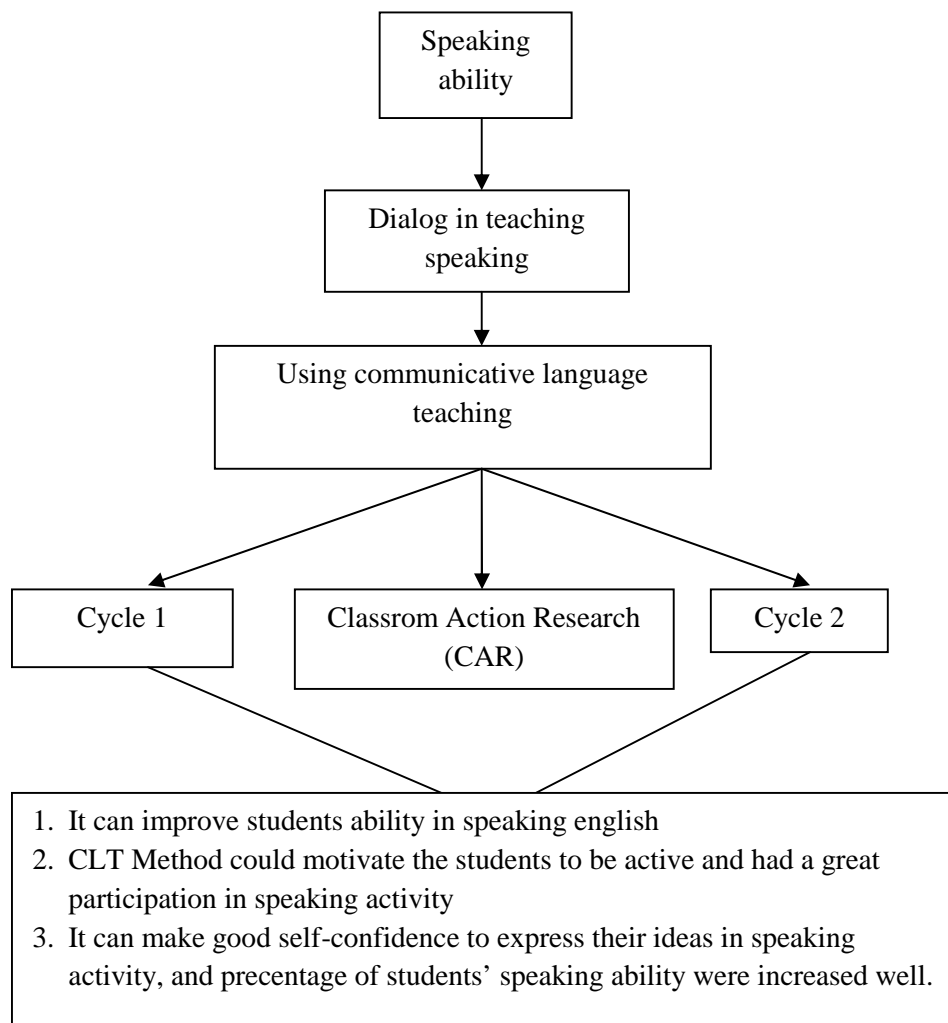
Speaking ability

Dialog in teaching speaking

Using communicative language teaching

Cycle 1

Classrom Action Research (CAR)

Cycle 2

1. It can improve students ability in speaking english
2. CLT Method could motivate the students to be active and had a great participation in speaking activity
3. It can make good self-confidence to express their ideas in speaking activity, and precentage of students' speaking ability were increased well.